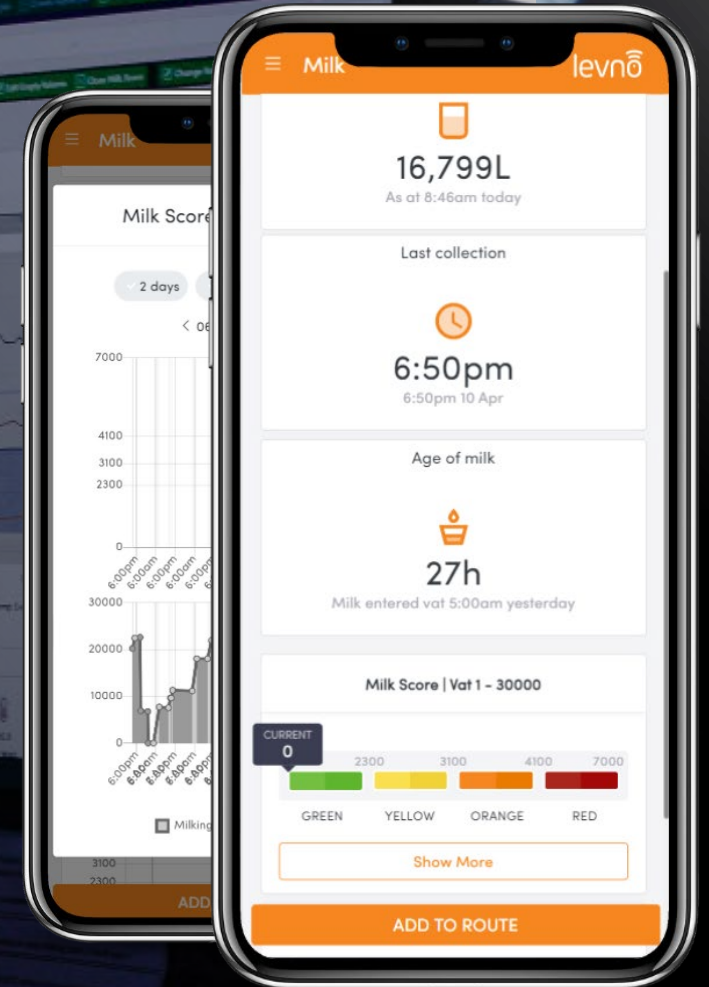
Milk

Milk Score

2 days

< 06

7000
4100
3100
2300
0

6:00pm 6:00am 6:00pm 6:00am 6:00pm

30000
20000
10000
0

Milking

3100
2300

ADD

Milk levno

16,799L
As at 8:46am today

Last collection

6:50pm
6:50pm 10 Apr

Age of milk

27h
Milk entered vat 5:00am yesterday

Milk Score | Vat 1 - 30000

CURRENT
0

2300 3100 4100 7000

GREEN YELLOW ORANGE RED

Show More

ADD TO ROUTE